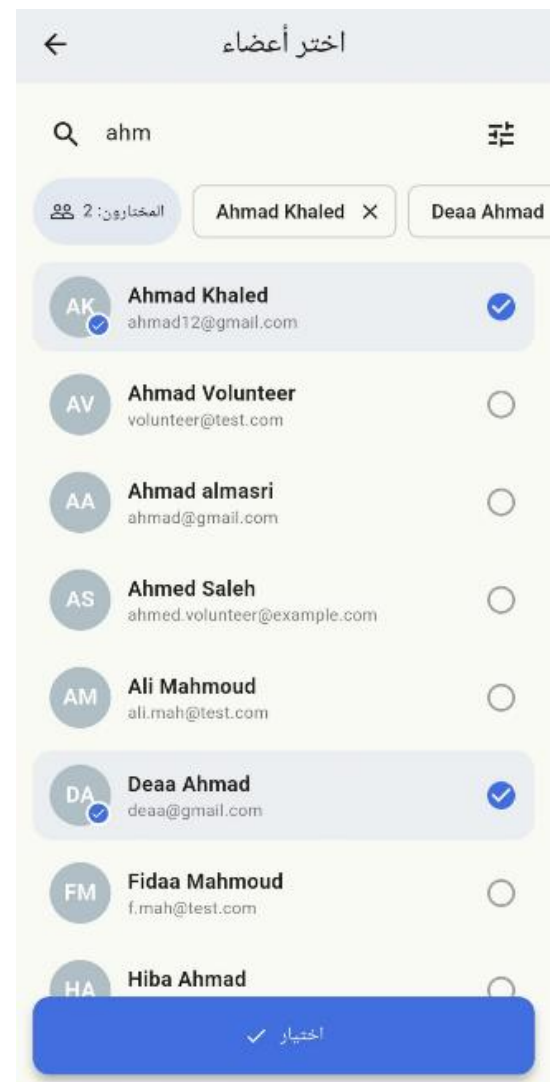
اختر أعضاء

ahm

المختارون: 2

Ahmad Khaled ×

Deaa Ahmad

AK
Ahmad Khaled
ahmad12@gmail.com

AV
Ahmad Volunteer
volunteer@test.com

AA
Ahmad almasri
ahmad@gmail.com

AS
Ahmed Saleh
ahmed.volunteer@example.com

AM
Ali Mahmoud
ali.mah@test.com

DA
Deaa Ahmad
deaa@gmail.com

FM
Fidaa Mahmoud
f.mah@test.com

HA
Hiba Ahmad

اختيار